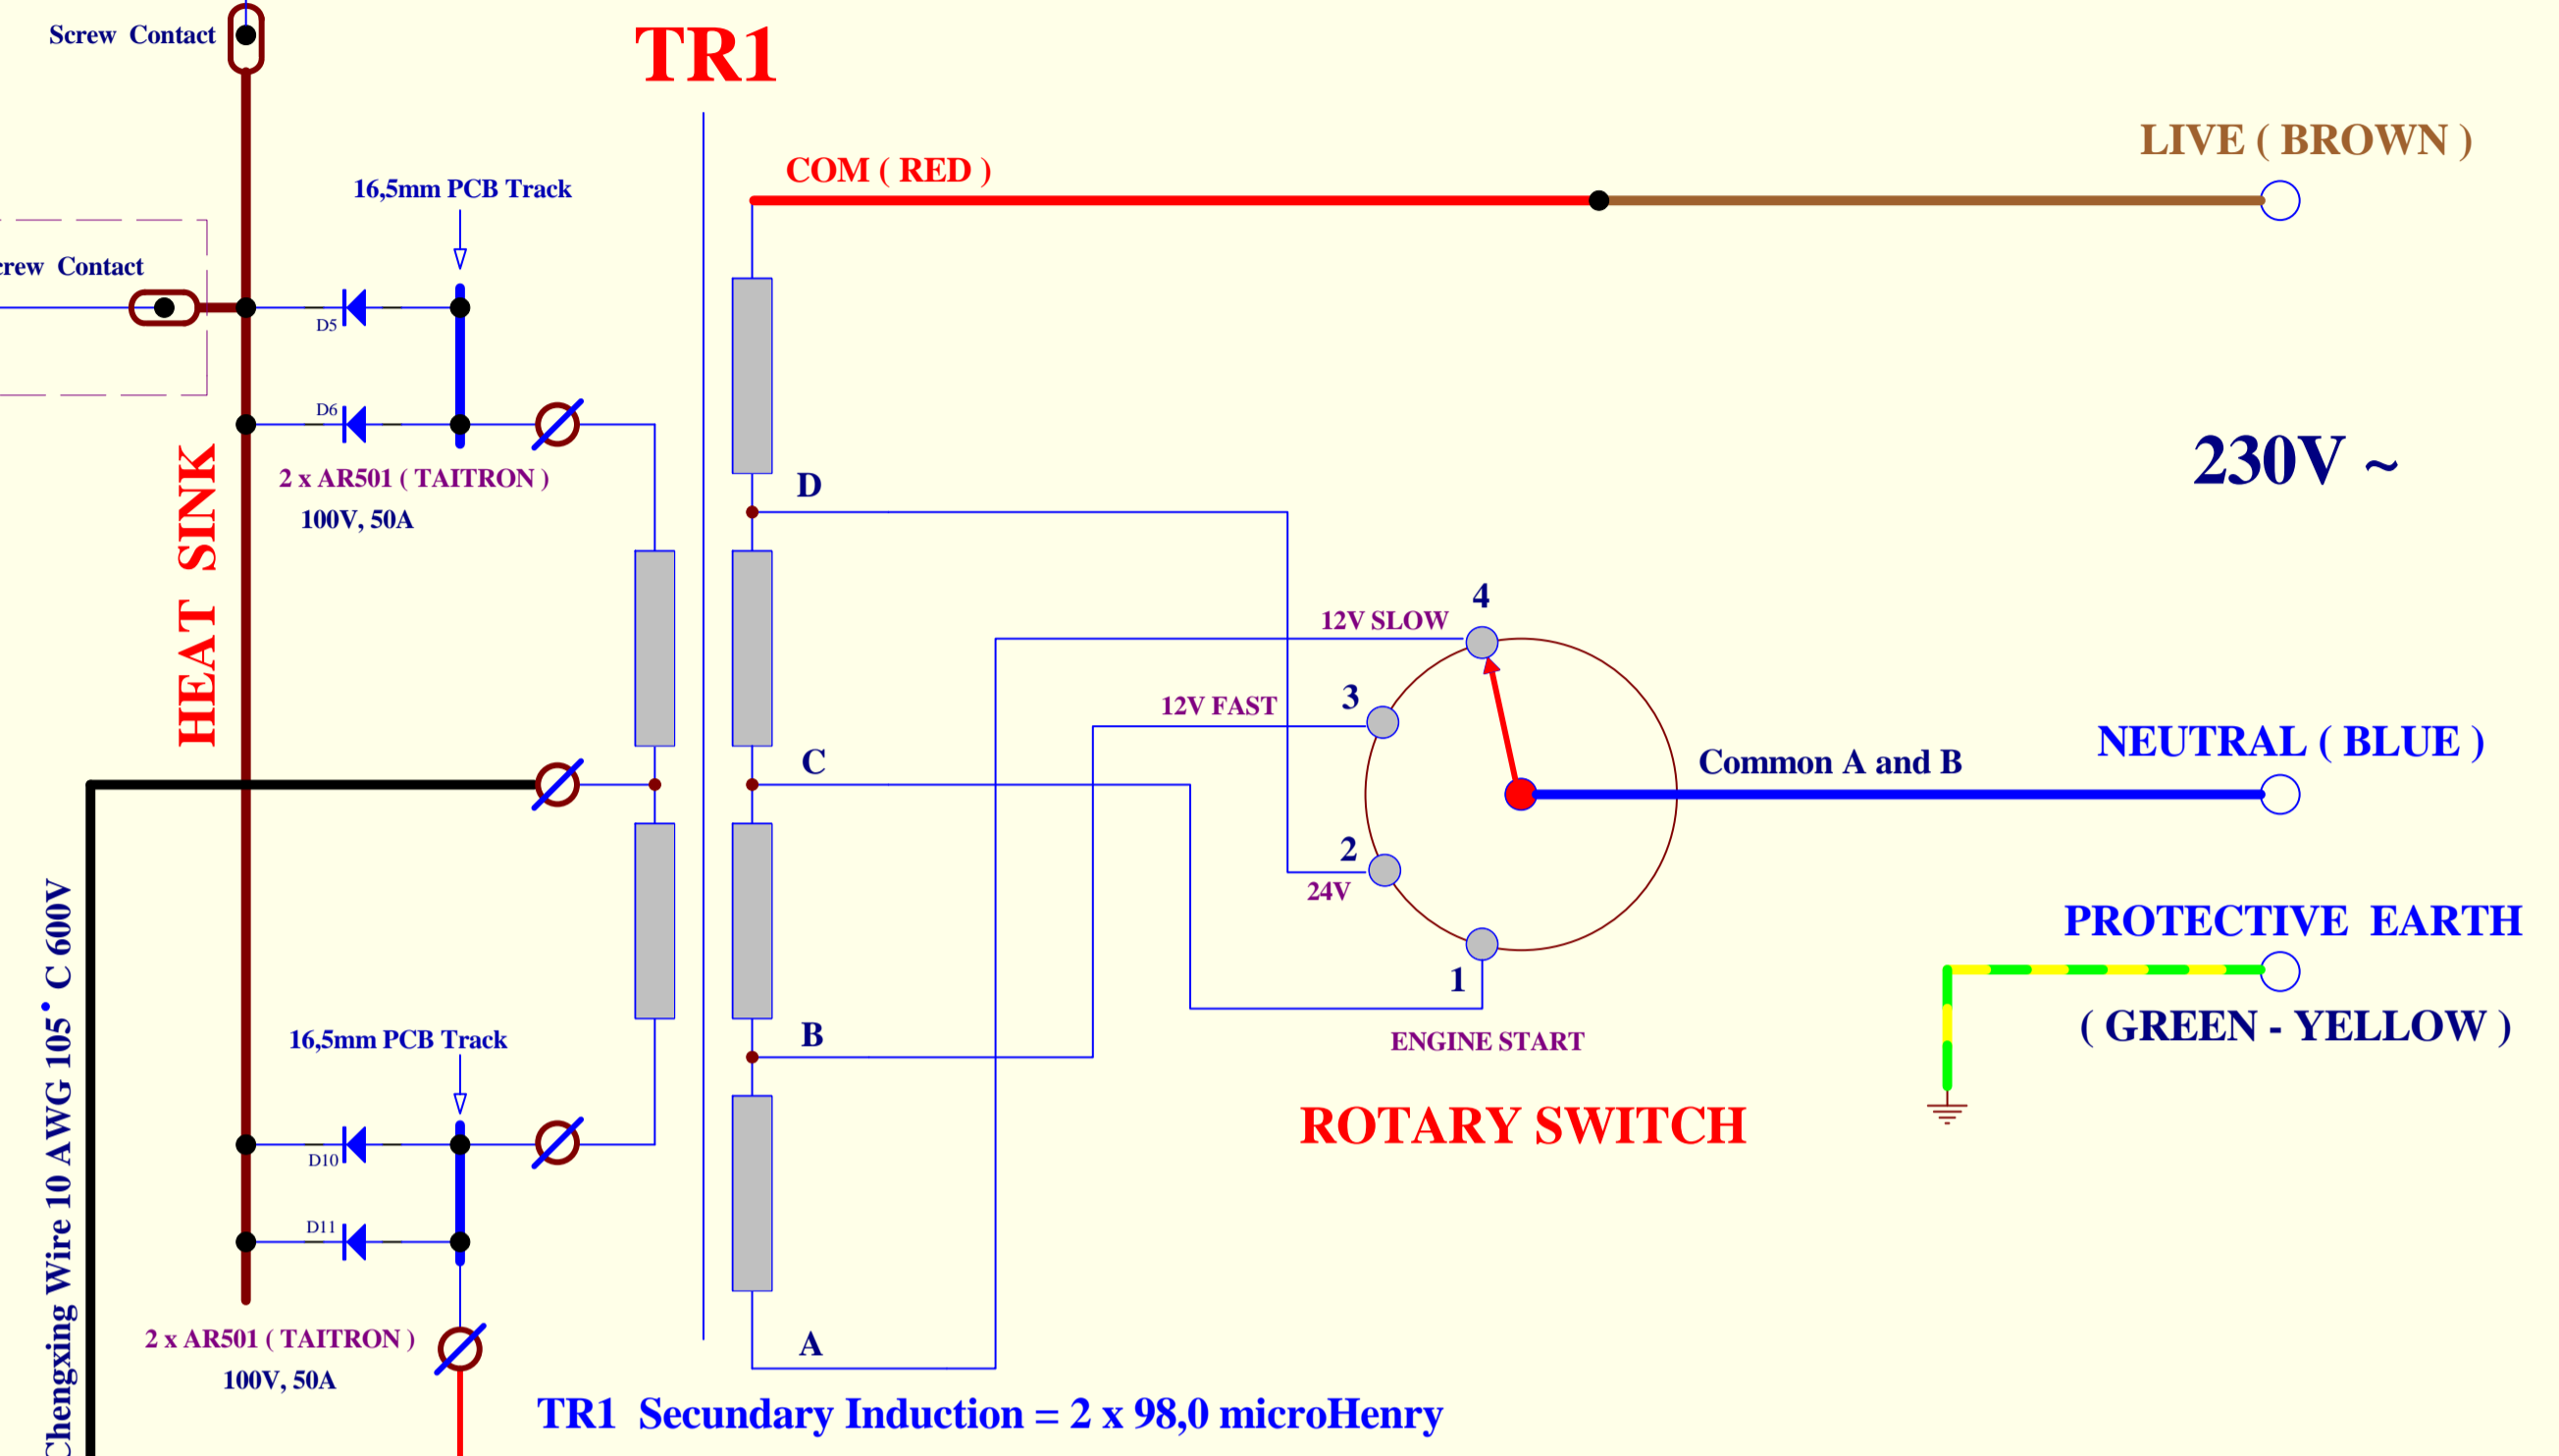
Screw Contact

TR1

LIVE ( BROWN )

COM ( RED )

16,5mm PCB Track

crew Contact

D5

D6

2 x AR501 ( TAITRON )
100V, 50A

HEAT SINK

230V ~

D

4

12V SLOW

3

12V FAST

C

Common A and B

NEUTRAL ( BLUE )

2

24V

PROTECTIVE EARTH

1

( GREEN - YELLOW )

B

16,5mm PCB Track

ENGINE START

ROTARY SWITCH

D10

D11

Chengxing Wire 10 AWG 105° C 600V

2 x AR501 ( TAITRON )
100V, 50A

A

TR1 Secundary Induction = 2 x 98,0 microHenry